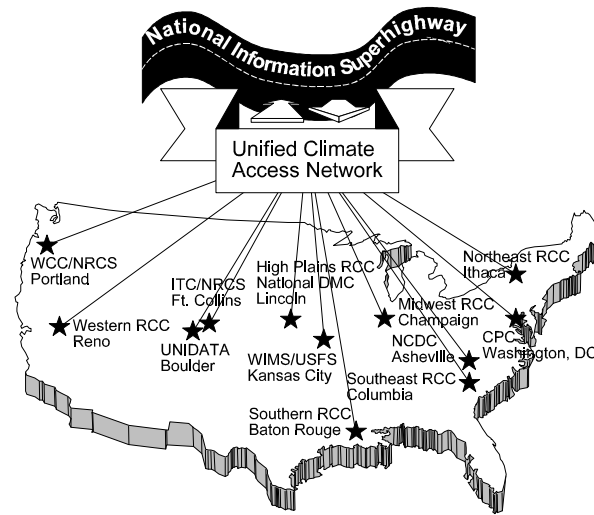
National Information Superhighway

Unified Climate Access Network

WCC/NRCS Portland

Western RCC Reno

ITC/NRCS Ft. Collins

UNIDATA Boulder

High Plains RCC National DMC Lincoln

WIMS/USFS Kansas City

Midwest RCC Champaign

Northeast RCC Ithaca

CPC Washington, DC

NCDC Asheville

Southeast RCC Columbia

Southern RCC Baton Rouge